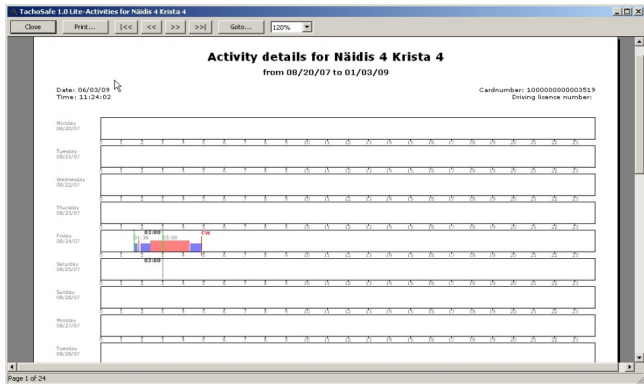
TachoSafe 1.0 Lite-Activities for Näidis 4 Krista 4

Close Print... |<< << >> >>| Goto... 120%

Activity details for Näidis 4 Krista 4

from 08/20/07 to 01/03/09

Date: 06/03/09
Time: 11:24:02

Cardnumber: 1000000000003519
Driving licence number:

Monday
08/20/07

1 2 3 4 5 6 7 8 9 10 11 12 13 14 15 16 17 18 19 20 21 22 23

Tuesday
08/21/07

1 2 3 4 5 6 7 8 9 10 11 12 13 14 15 16 17 18 19 20 21 22 23

Wednesday
08/22/07

1 2 3 4 5 6 7 8 9 10 11 12 13 14 15 16 17 18 19 20 21 22 23

Thursday
08/23/07

1 2 3 4 5 6 7 8 9 10 11 12 13 14 15 16 17 18 19 20 21 22 23

Friday
08/24/07

03:00
01:36 03:00
CW

1 2 3 4 5 6 7 8 9 10 11 12 13 14 15 16 17 18 19 20 21 22 23

Saturday
08/25/07

03:00

1 2 3 4 5 6 7 8 9 10 11 12 13 14 15 16 17 18 19 20 21 22 23

Sunday
08/26/07

1 2 3 4 5 6 7 8 9 10 11 12 13 14 15 16 17 18 19 20 21 22 23

Monday
08/27/07

1 2 3 4 5 6 7 8 9 10 11 12 13 14 15 16 17 18 19 20 21 22 23

Tuesday
08/28/07

Page 1 of 24